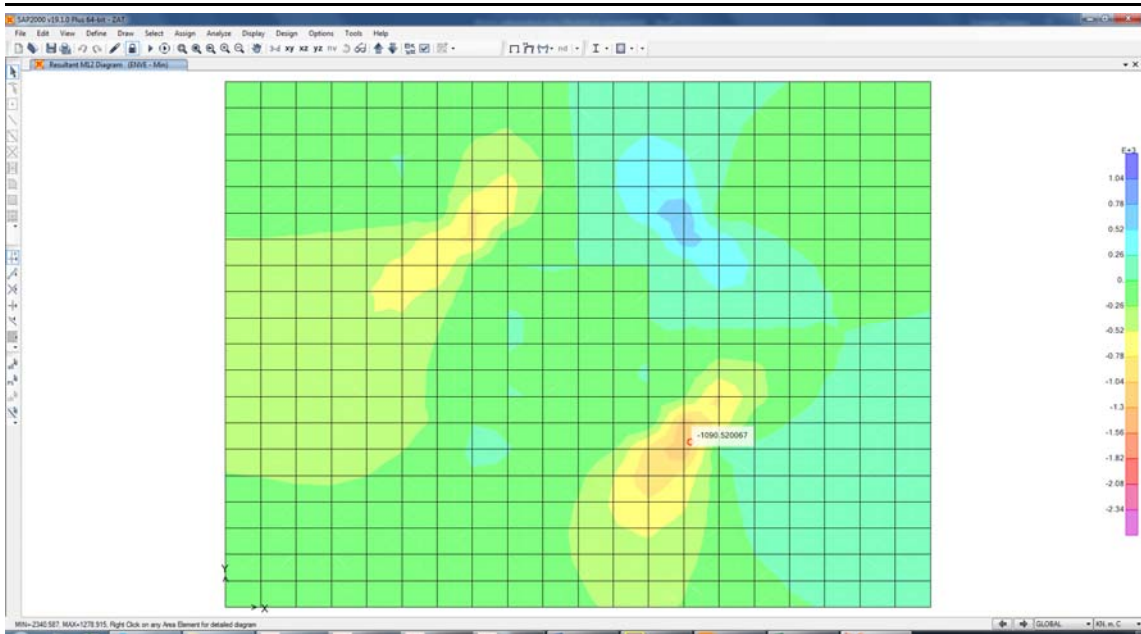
SAP2000 v19.1.0 Plus 64-bit - ZAT

File Edit View Define Draw Select Assign Analyze Display Design Options Tools Help

Resultant M12 Diagram (ENVE - Min)

E+3
1.04
0.78
0.52
0.26
0.
-0.26
-0.52
-0.78
-1.04
-1.3
-1.56
-1.82
-2.08
-2.34

-1090.520067

Y
X

MIN=-2340.587, MAX=1278.915, Right Click on any Area Element for detailed diagram

GLOBAL

KN, m, C